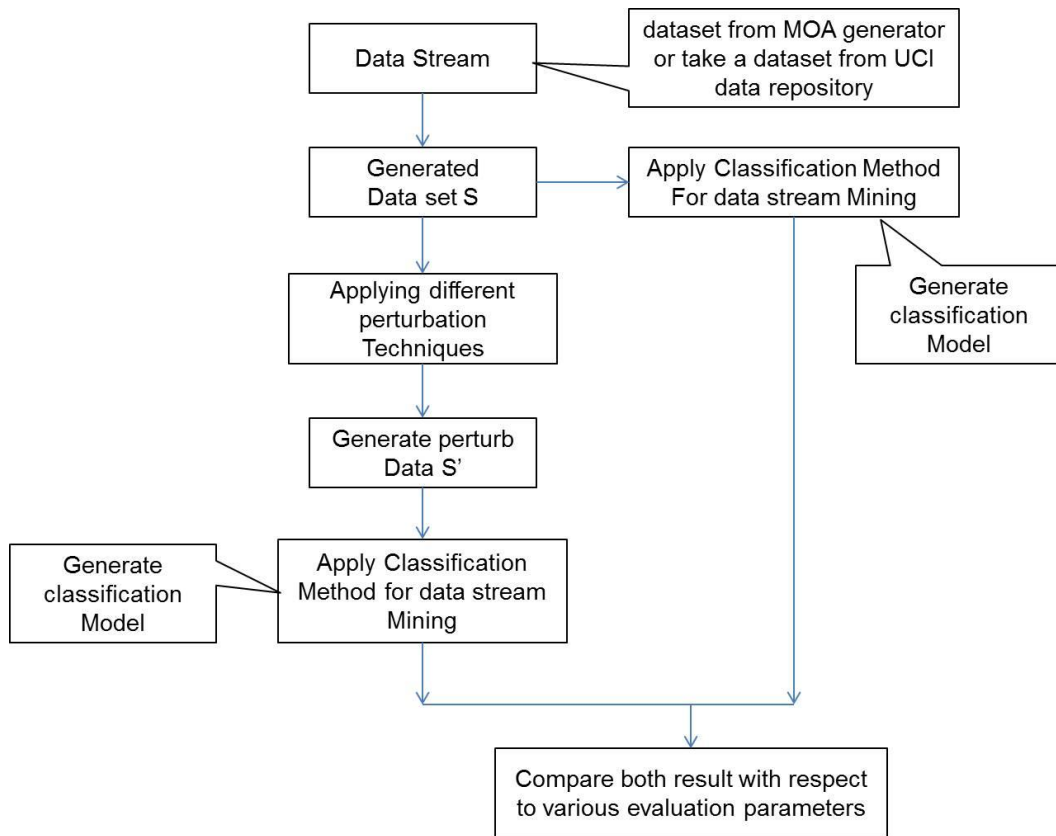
Data Stream

dataset from MOA generator or take a dataset from UCI data repository

Generated Data set S

Apply Classification Method For data stream Mining

Generate classification Model

Applying different perturbation Techniques

Generate perturb Data S'

Generate classification Model

Apply Classification Method for data stream Mining

Compare both result with respect to various evaluation parameters